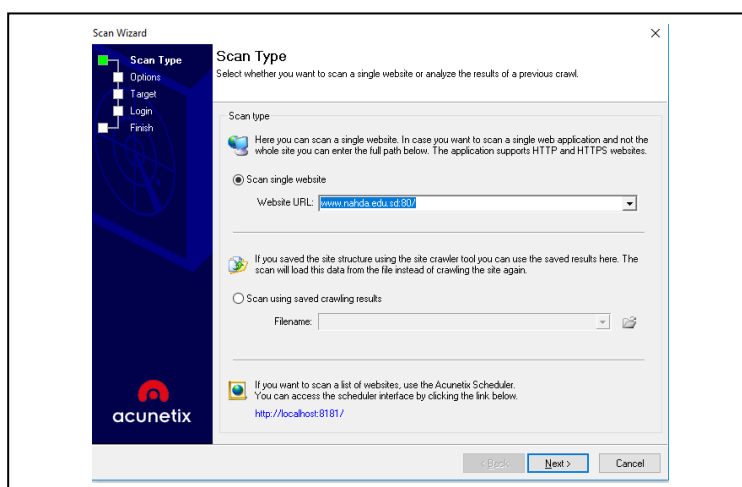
Scan Wizard

Scan Type
Options
Target
Login
Finish

Scan Type
Select whether you want to scan a single website or analyze the results of a previous crawl.

Scan type

Here you can scan a single website. In case you want to scan a single web application and not the whole site you can enter the full path below. The application supports HTTP and HTTPS websites.

Scan single website

Website URL: www.nahda.edu.sd:80/

If you saved the site structure using the site crawler tool you can use the saved results here. The scan will load this data from the file instead of crawling the site again.

Scan using saved crawling results

Filename:

If you want to scan a list of websites, use the Acunetix Scheduler. You can access the scheduler interface by clicking the link below.

http://localhost:8181/

acunetix

< Back   Next >   Cancel